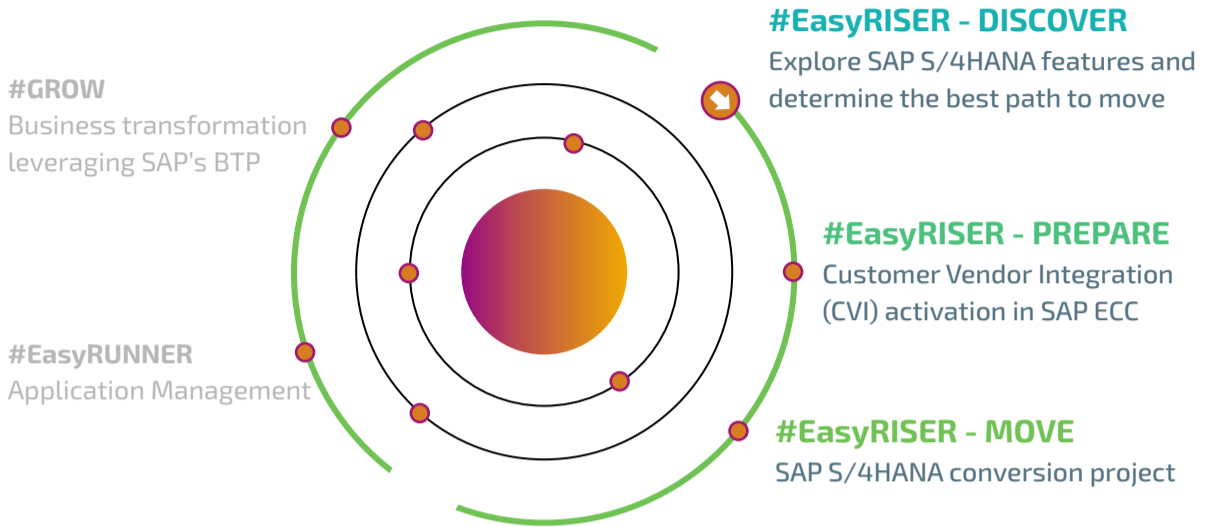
#EasyRISER - DISCOVER
Explore SAP S/4HANA features and determine the best path to move

#GROW
Business transformation leveraging SAP's BTP

#EasyRISER - PREPARE
Customer Vendor Integration (CVI) activation in SAP ECC

#EasyRUNNER
Application Management

#EasyRISER - MOVE
SAP S/4HANA conversion project